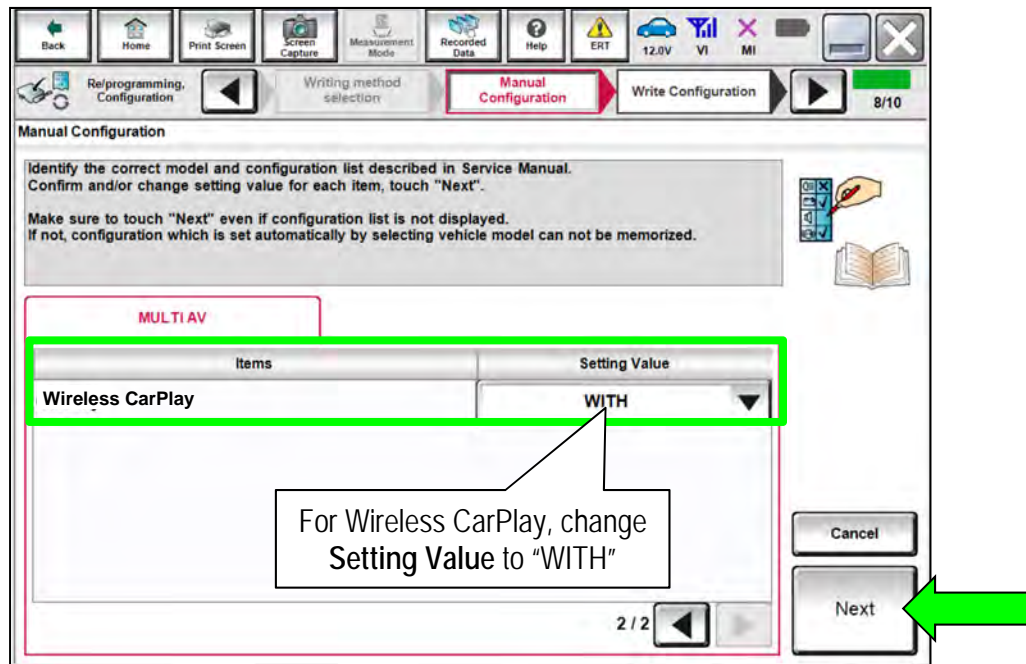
Back Home Print Screen Screen Capture Measurement Mode Recorded Data Help ERT 12.0V VI MI

Re/programming, Configuration

Writing method selection

Manual Configuration

Write Configuration

8/10

Manual Configuration

Identify the correct model and configuration list described in Service Manual. Confirm and/or change setting value for each item, touch "Next".

Make sure to touch "Next" even if configuration list is not displayed. If not, configuration which is set automatically by selecting vehicle model can not be memorized.

MULTI AV

| Items | Setting Value |
|---|---|
| Wireless CarPlay | WITH |

For Wireless CarPlay, change **Setting Value** to "WITH"

Cancel

Next

2/2